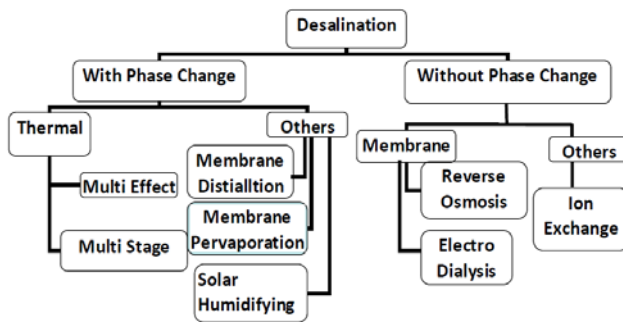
Desalination

With Phase Change

Without Phase Change

Thermal

Others

Multi Effect

Multi Stage

Membrane Distialltion

Membrane Pervaporation

Solar Humidifying

Membrane

Others

Reverse Osmosis

Electro Dialysis

Ion Exchange